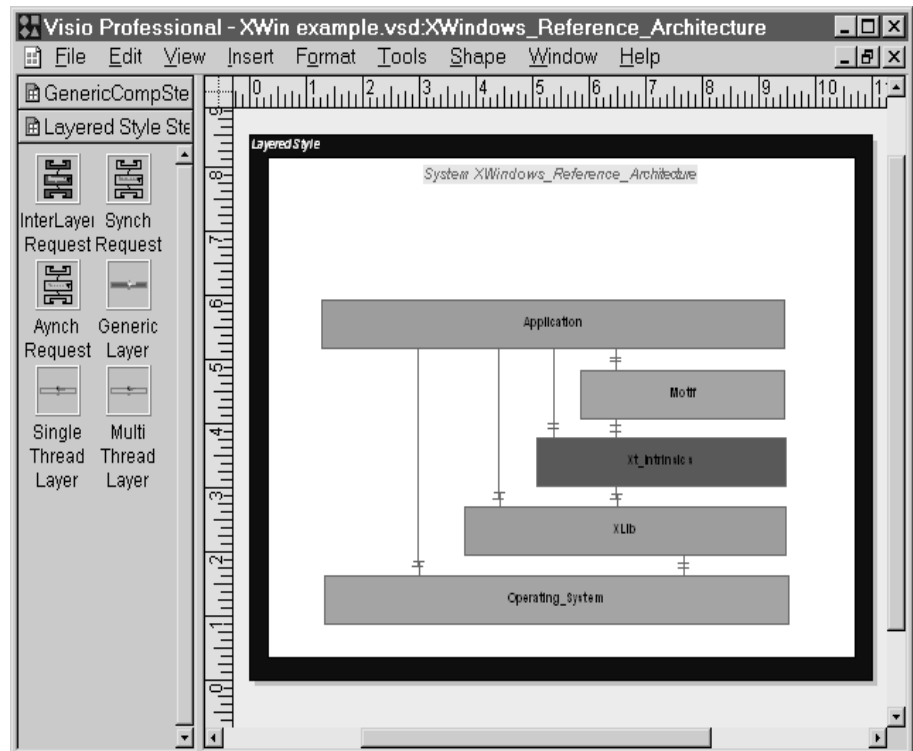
Visio Professional - XWin example.vsd:XWindows_Reference_Architecture

File Edit View Insert Format Tools Shape Window Help

GenericCompSte

Layered Style Ste

InterLayer Request

Synch Request

Aynch Request

Generic Layer

Single Thread Layer

Multi Thread Layer

0 1 2 3 4 5 6 7 8 9 10 11

9 8 7 6 5 4 3 2 1 0

Layered Style

System XWindows_Reference_Architecture

Application

Motif

Xt_Intrinsics

XLib

Operating_System